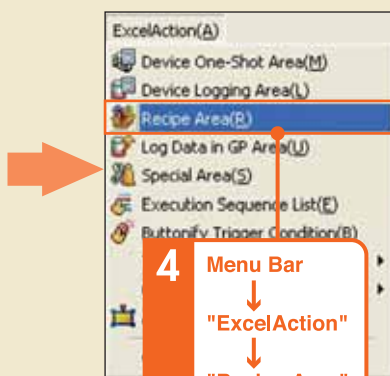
ExcelAction(A)
Device One-Shot Area(M)
Device Logging Area(L)
Recipe Area(R)
Log Data in GP Area(U)
Special Area(S)
Execution Sequence List(E)
Button/y Trigger Condition(B)

4
Menu Bar
↓
"ExcelAction"
↓
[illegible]